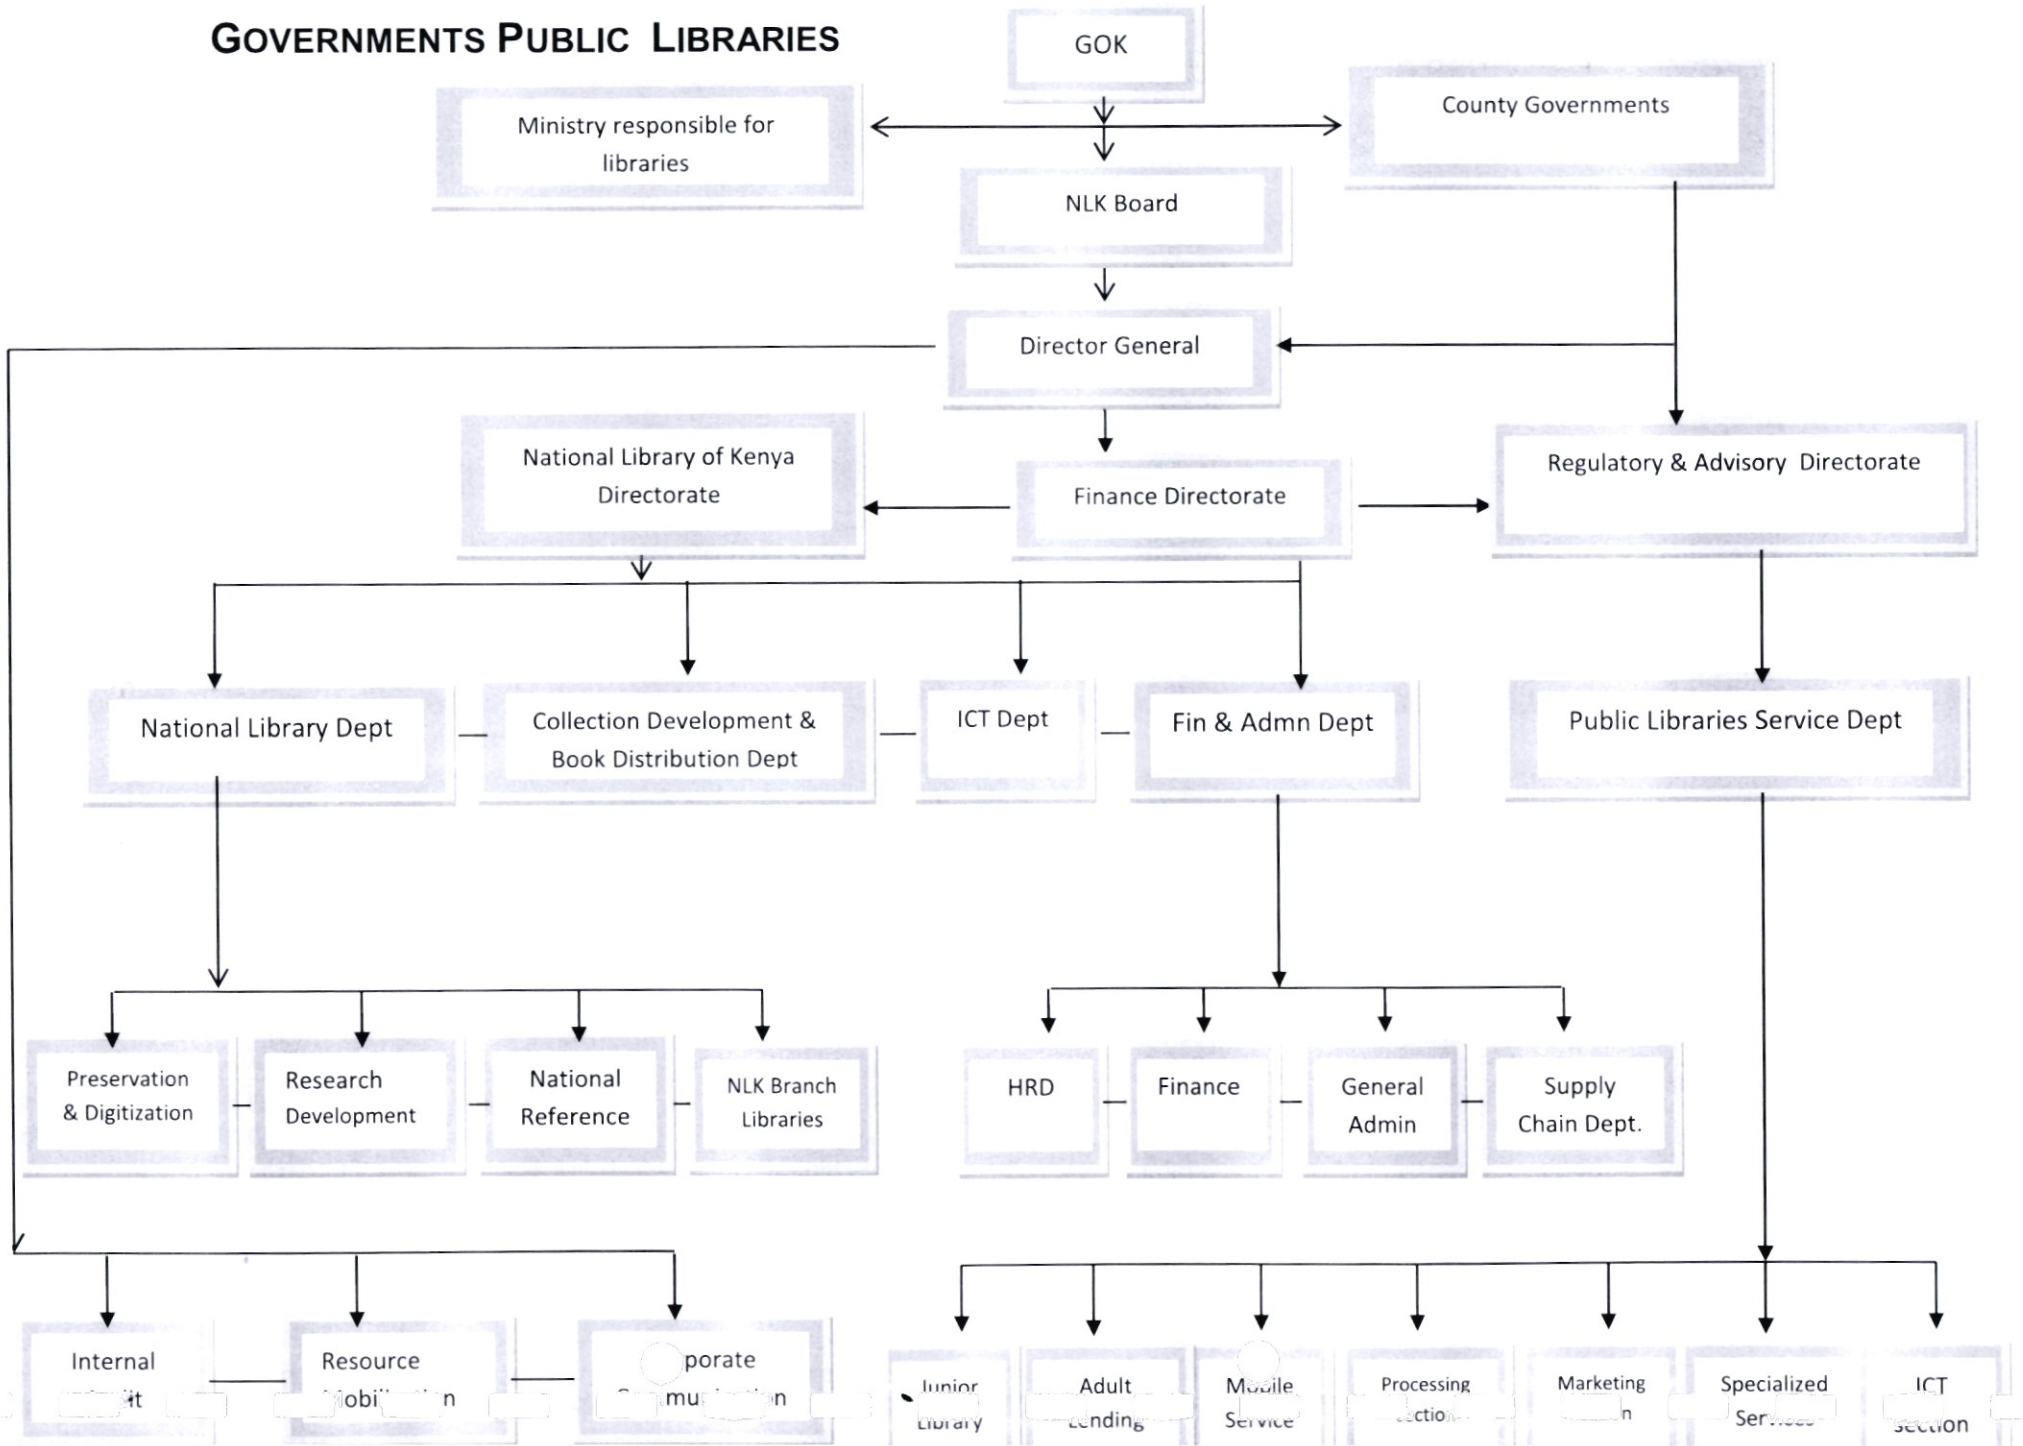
GOVERNMENTS PUBLIC LIBRARIES

GOK

Ministry responsible for libraries

County Governments

NLK Board

Director General

National Library of Kenya Directorate

Finance Directorate

Regulatory & Advisory Directorate

National Library Dept

Collection Development & Book Distribution Dept

ICT Dept

Fin & Admn Dept

Public Libraries Service Dept

Preservation & Digitization

Research Development

National Reference

NLK Branch Libraries

HRD

Finance

General Admin

Supply Chain Dept.

Internal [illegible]it

Resource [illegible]obi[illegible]n

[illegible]porate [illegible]mu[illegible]n

Junior Library

Adult Lending

M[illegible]ile Service

Processing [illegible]ctio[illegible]

Marketing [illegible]n

Specialized Ser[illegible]

ICT Section